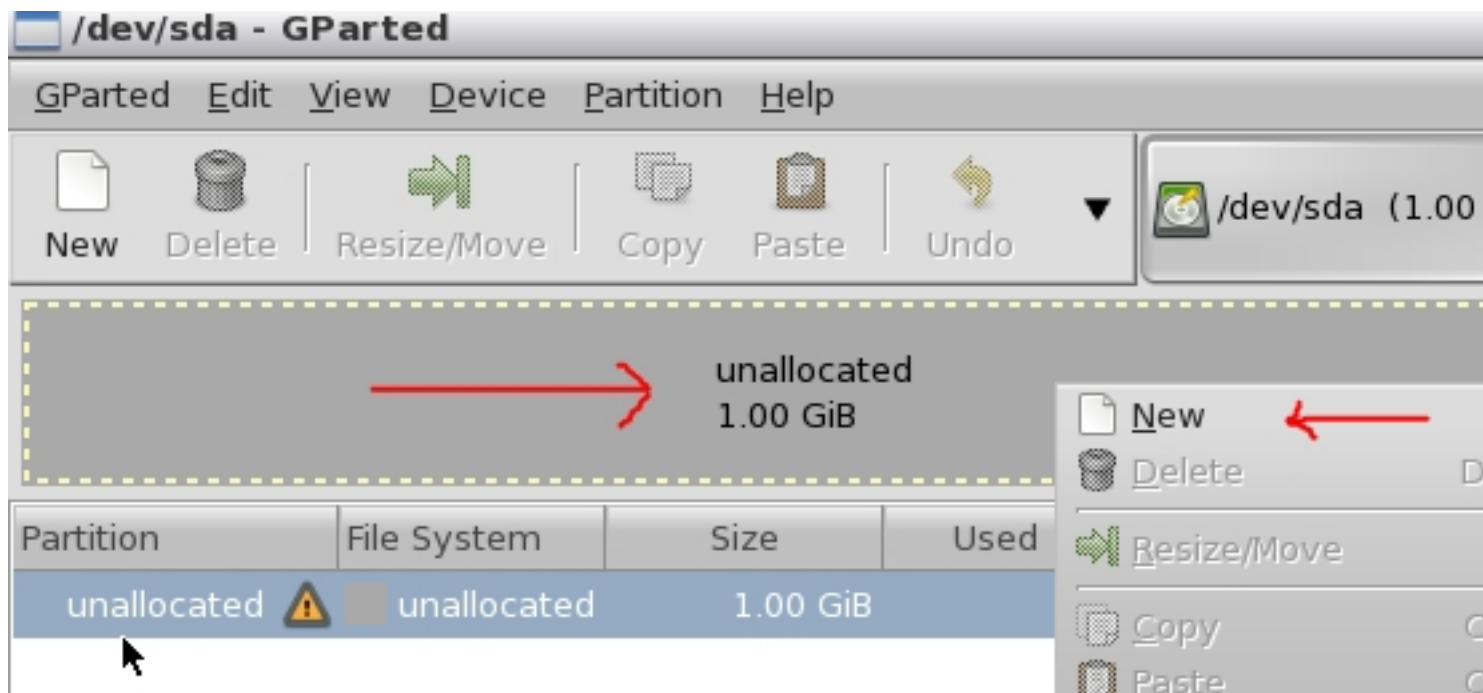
/dev/sda - GParted

GParted Edit View Device Partition Help

New Delete Resize/Move Copy Paste Undo

/dev/sda (1.00

unallocated
1.00 GiB

New
Delete D
Resize/Move
Copy C
Paste C

| Partition | File System | Size | Used |
|---|---|---|---|
| unallocated | unallocated | 1.00 GiB | |